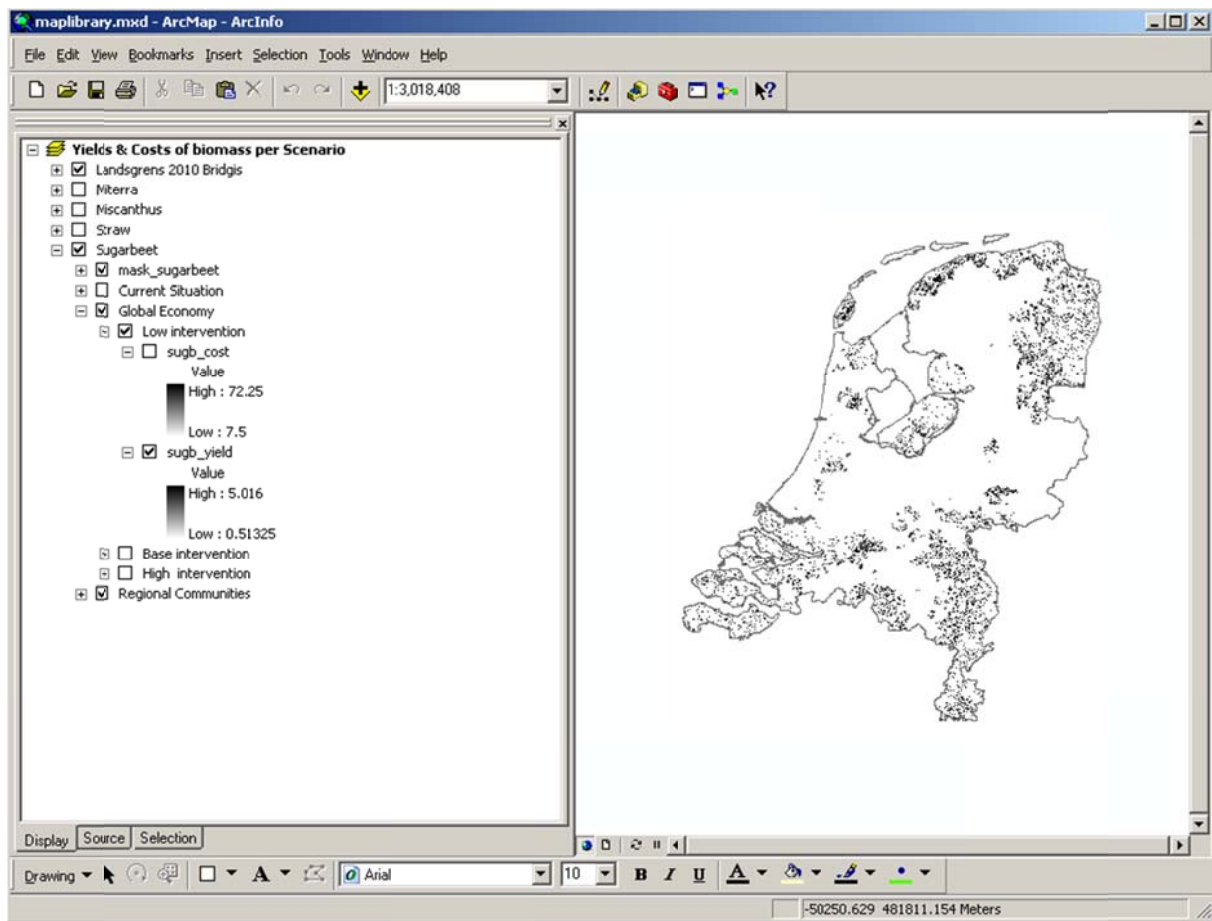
maplibrary.mxd - ArcMap - ArcInfo

File Edit View Bookmarks Insert Selection Tools Window Help

1:3,018,408

Yields & Costs of biomass per Scenario
Landsgrens 2010 Bridgis
Miterra
Miscanthus
Straw
Sugarbeet
mask_sugarbeet
Current Situation
Global Economy
Low intervention
sugb_cost
Value
High : 72.25
Low : 7.5
sugb_yield
Value
High : 5.016
Low : 0.51325
Base intervention
High intervention
Regional Communities

Display Source Selection

Drawing
Arial
10
B I U A

-50250.629 481811.154 Meters